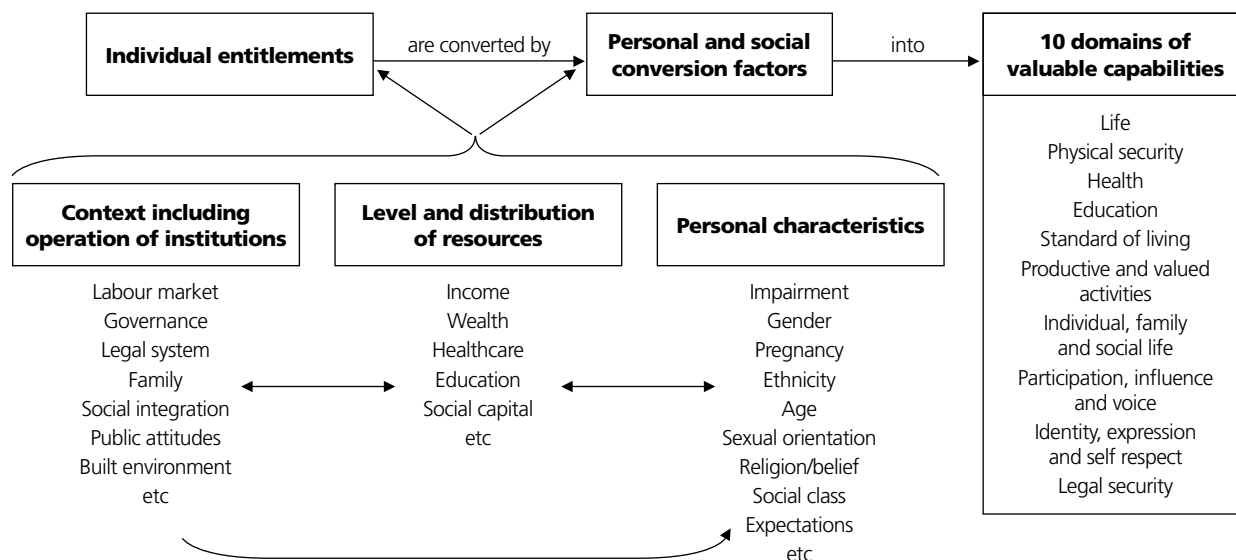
Individual entitlements

are converted by

Personal and social conversion factors

into

10 domains of valuable capabilities

Life
Physical security
Health
Education
Standard of living
Productive and valued activities
Individual, family and social life
Participation, influence and voice
Identity, expression and self respect
Legal security

Context including operation of institutions

Labour market
Governance
Legal system
Family
Social integration
Public attitudes
Built environment
etc

Level and distribution of resources

Income
Wealth
Healthcare
Education
Social capital
etc

Personal characteristics

Impairment
Gender
Pregnancy
Ethnicity
Age
Sexual orientation
Religion/belief
Social class
Expectations
etc